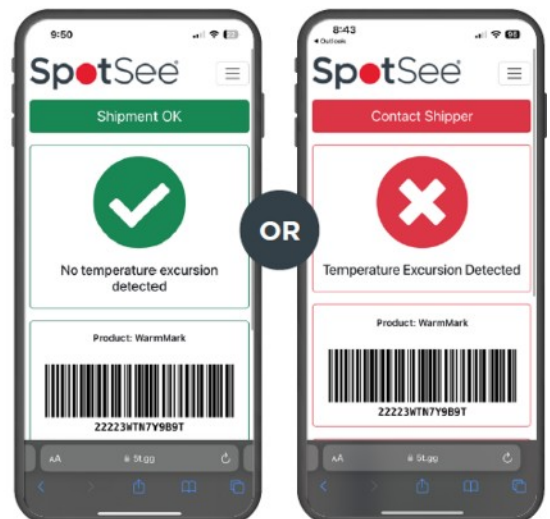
9:50

SpotSee

Shipment OK

No temperature excursion detected

Product: WarmMark

22223WTN7Y9B9T

AA 5t.gg

OR

8:43
◂ Outlook

SpotSee

Contact Shipper

Temperature Excursion Detected

Product: WarmMark

22223WTN7Y9B9T

AA 5t.gg